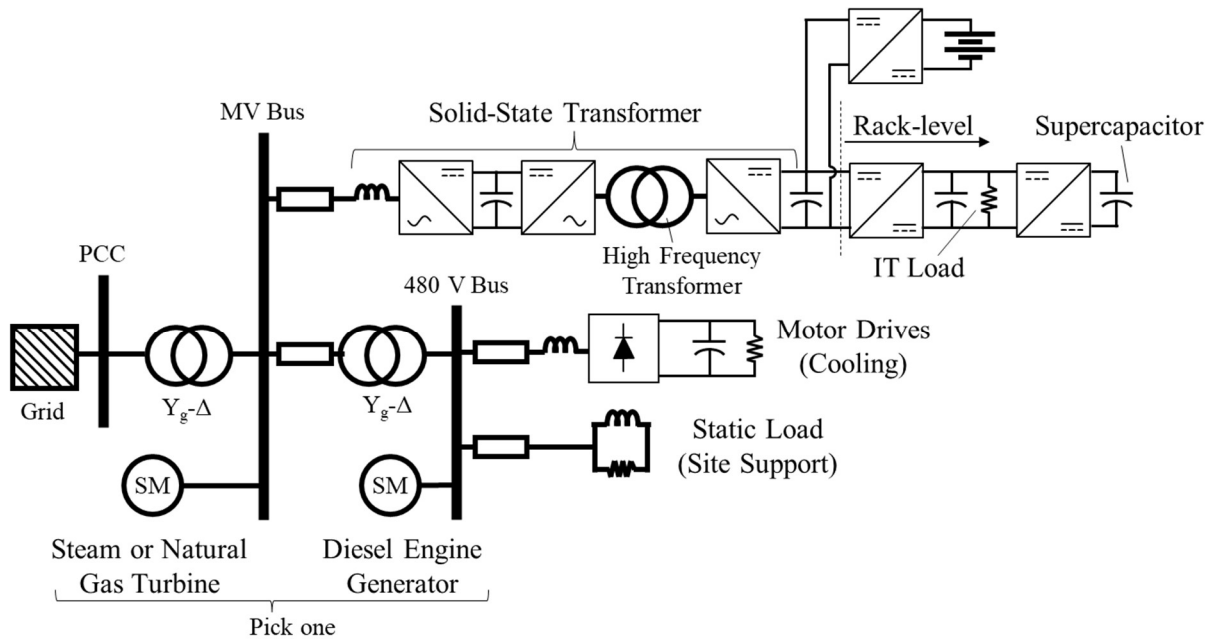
MV Bus

Solid-State Transformer

Rack-level

Supercapacitor

High Frequency Transformer

IT Load

PCC

480 V Bus

Motor Drives (Cooling)

Grid

$Y_g$-$\Delta$

$Y_g$-$\Delta$

Static Load (Site Support)

SM

SM

Steam or Natural Gas Turbine

Diesel Engine Generator

Pick one